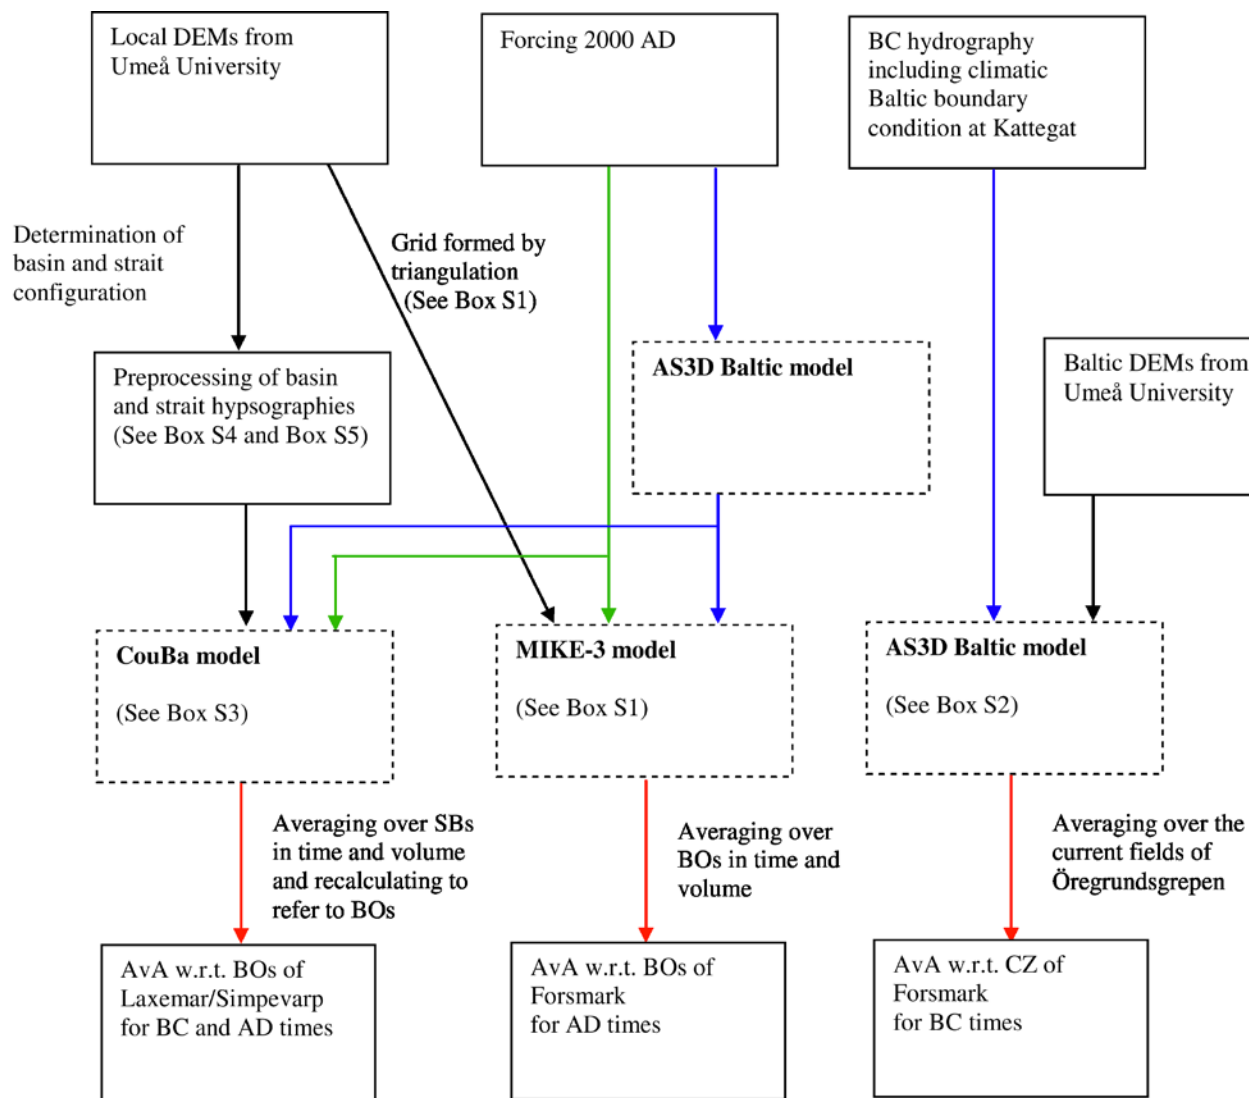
Local DEMs from Umeå University

Forcing 2000 AD

BC hydrography including climatic Baltic boundary condition at Kattegat

Determination of basin and strait configuration

Grid formed by triangulation (See Box S1)

AS3D Baltic model

Baltic DEMs from Umeå University

Preprocessing of basin and strait hypsographies (See Box S4 and Box S5)

CouBa model

(See Box S3)

MIKE-3 model

(See Box S1)

AS3D Baltic model

(See Box S2)

Averaging over SBs in time and volume and recalculating to refer to BOs

Averaging over BOs in time and volume

Averaging over the current fields of Öregrundsgrepen

AvA w.r.t. BOs of Laxemar/Simpevarp for BC and AD times

AvA w.r.t. BOs of Forsmark for AD times

AvA w.r.t. CZ of Forsmark for BC times